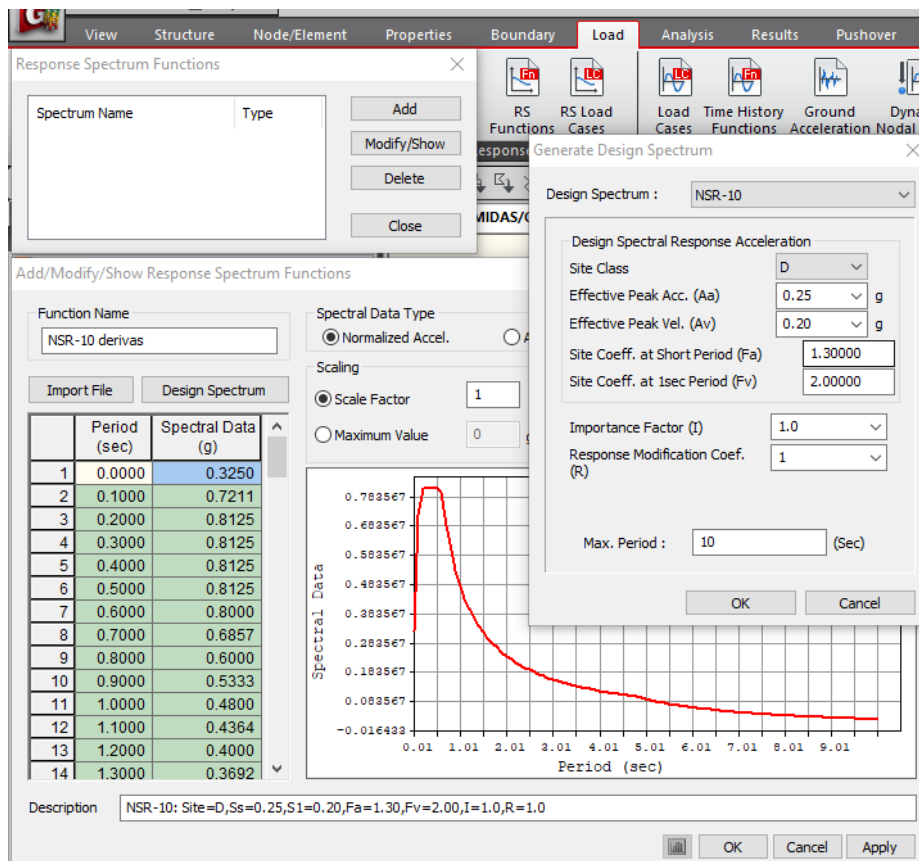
View Structure Node/Element Properties Boundary Load Analysis Results Pushover

RS Functions RS Load Cases Load Cases Time History Functions Ground Acceleration Dyna Nodal

Response Spectrum Functions

| Spectrum Name | Type |
|---|---|

Add
Modify/Show
Delete
Close

Respons
MIDAS/C

Generate Design Spectrum

Design Spectrum : NSR-10

Design Spectral Response Acceleration
Site Class D
Effective Peak Acc. (Aa) 0.25 g
Effective Peak Vel. (Av) 0.20 g
Site Coeff. at Short Period (Fa) 1.30000
Site Coeff. at 1sec Period (Fv) 2.00000

Importance Factor (I) 1.0
Response Modification Coef. (R) 1

Max. Period : 10 (Sec)

OK Cancel

Add/Modify/Show Response Spectrum Functions

Function Name
NSR-10 derivas

Import File Design Spectrum

Spectral Data Type
Normalized Accel. A

Scaling
Scale Factor 1
Maximum Value 0 g

| | Period (sec) | Spectral Data (g) |
|---|---|---|
| 1 | 0.0000 | 0.3250 |
| 2 | 0.1000 | 0.7211 |
| 3 | 0.2000 | 0.8125 |
| 4 | 0.3000 | 0.8125 |
| 5 | 0.4000 | 0.8125 |
| 6 | 0.5000 | 0.8125 |
| 7 | 0.6000 | 0.8000 |
| 8 | 0.7000 | 0.6857 |
| 9 | 0.8000 | 0.6000 |
| 10 | 0.9000 | 0.5333 |
| 11 | 1.0000 | 0.4800 |
| 12 | 1.1000 | 0.4364 |
| 13 | 1.2000 | 0.4000 |
| 14 | 1.3000 | 0.3692 |

Spectral Data
0.783567
0.683567
0.583567
0.483567
0.383567
0.283567
0.183567
0.083567
-0.016433
0.01 1.01 2.01 3.01 4.01 5.01 6.01 7.01 8.01 9.01
Period (sec)

Description NSR-10: Site=D,Ss=0.25,S1=0.20,Fa=1.30,Fv=2.00,I=1.0,R=1.0

OK Cancel Apply